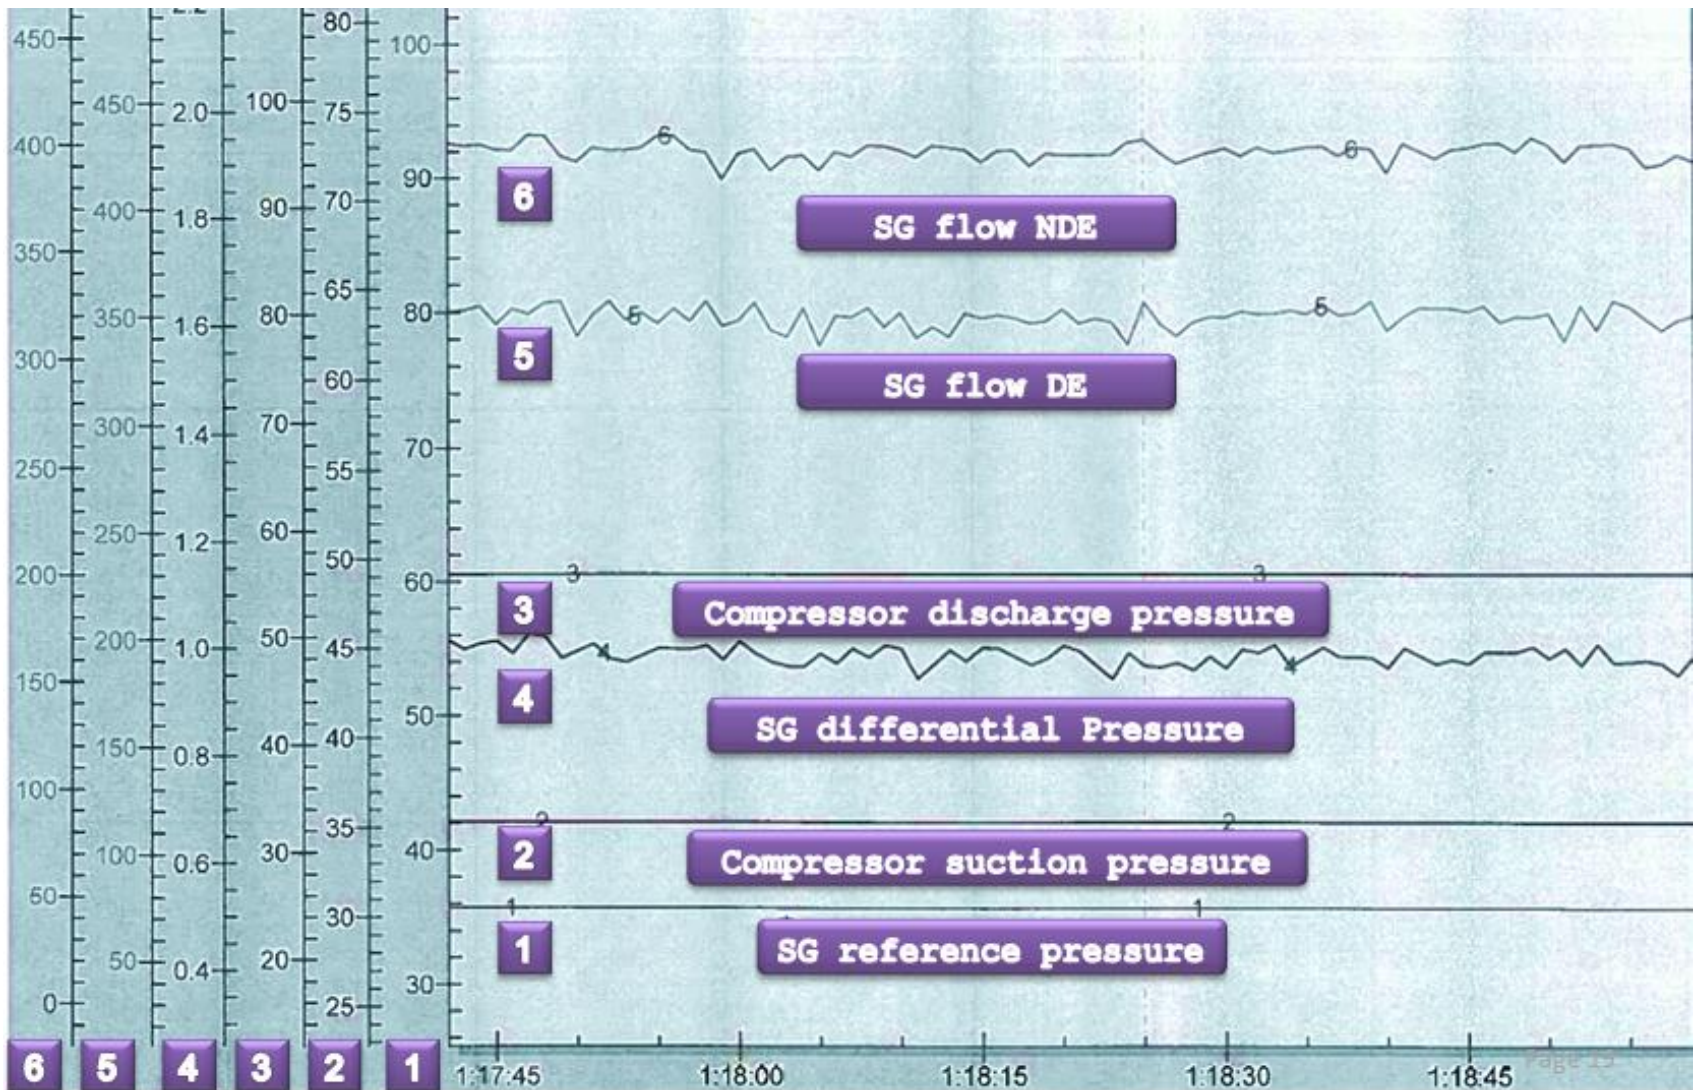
450, 400, 350, 300, 250, 200, 150, 100, 50, 0

450, 400, 350, 300, 250, 200, 150, 100, 50

2.2, 2.0, 1.8, 1.6, 1.4, 1.2, 1.0, 0.8, 0.6, 0.4

100, 90, 80, 70, 60, 50, 40, 30, 20

80, 75, 70, 65, 60, 55, 50, 45, 40, 35, 30, 25

100, 90, 80, 70, 60, 50, 40, 30

6

SG flow NDE

5

SG flow DE

3

Compressor discharge pressure

4

SG differential Pressure

2

Compressor suction pressure

1

SG reference pressure

6 5 4 3 2 1

1:17:45 1:18:00 1:18:15 1:18:30 1:18:45

Page 13